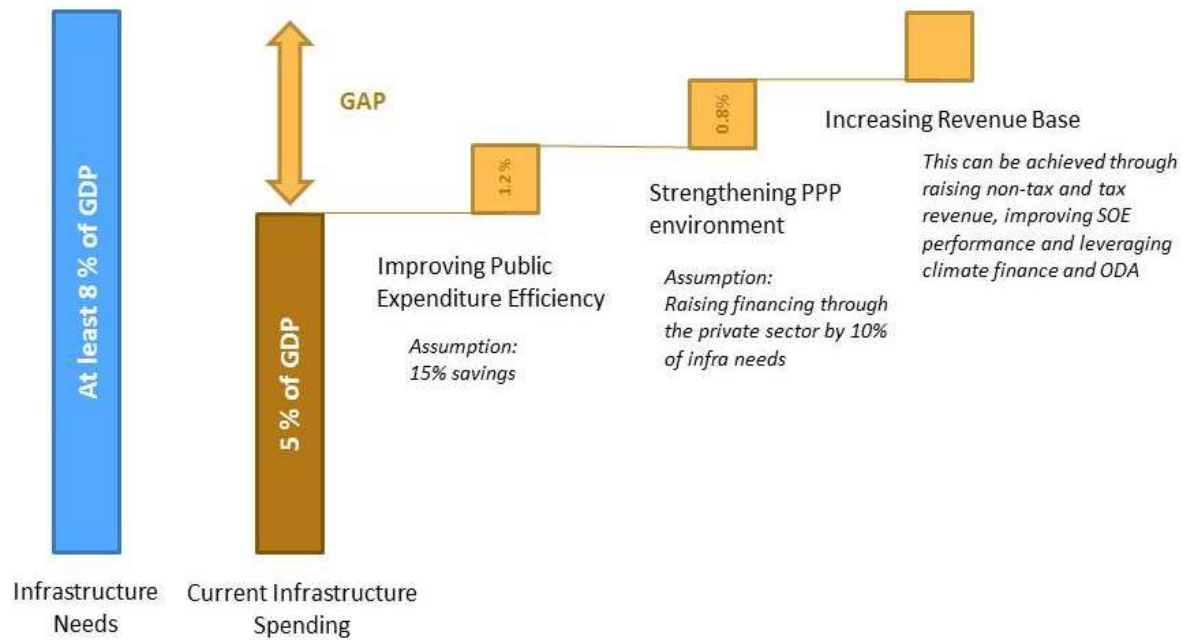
At least 8 % of GDP

GAP

5 % of GDP

1.2 %

0.8%

Increasing Revenue Base

This can be achieved through raising non-tax and tax revenue, improving SOE performance and leveraging climate finance and ODA

Strengthening PPP environment

Assumption: Raising financing through the private sector by 10% of infra needs

Improving Public Expenditure Efficiency

Assumption: 15% savings

Infrastructure Needs

Current Infrastructure Spending